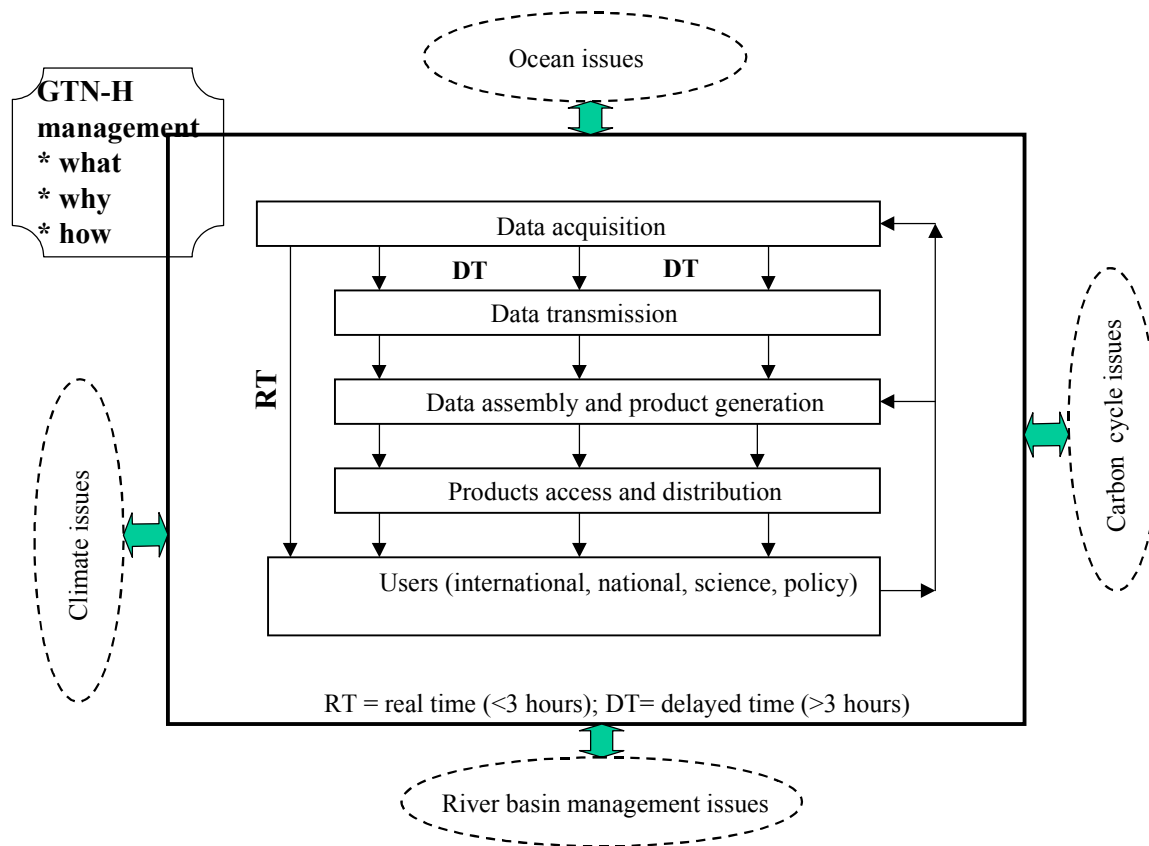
Ocean issues

GTN-H management
* what
* why
* how

Data acquisition

DT

DT

Data transmission

RT

Data assembly and product generation

Products access and distribution

Users (international, national, science, policy)

Climate issues

Carbon cycle issues

RT = real time (<3 hours); DT= delayed time (>3 hours)

River basin management issues